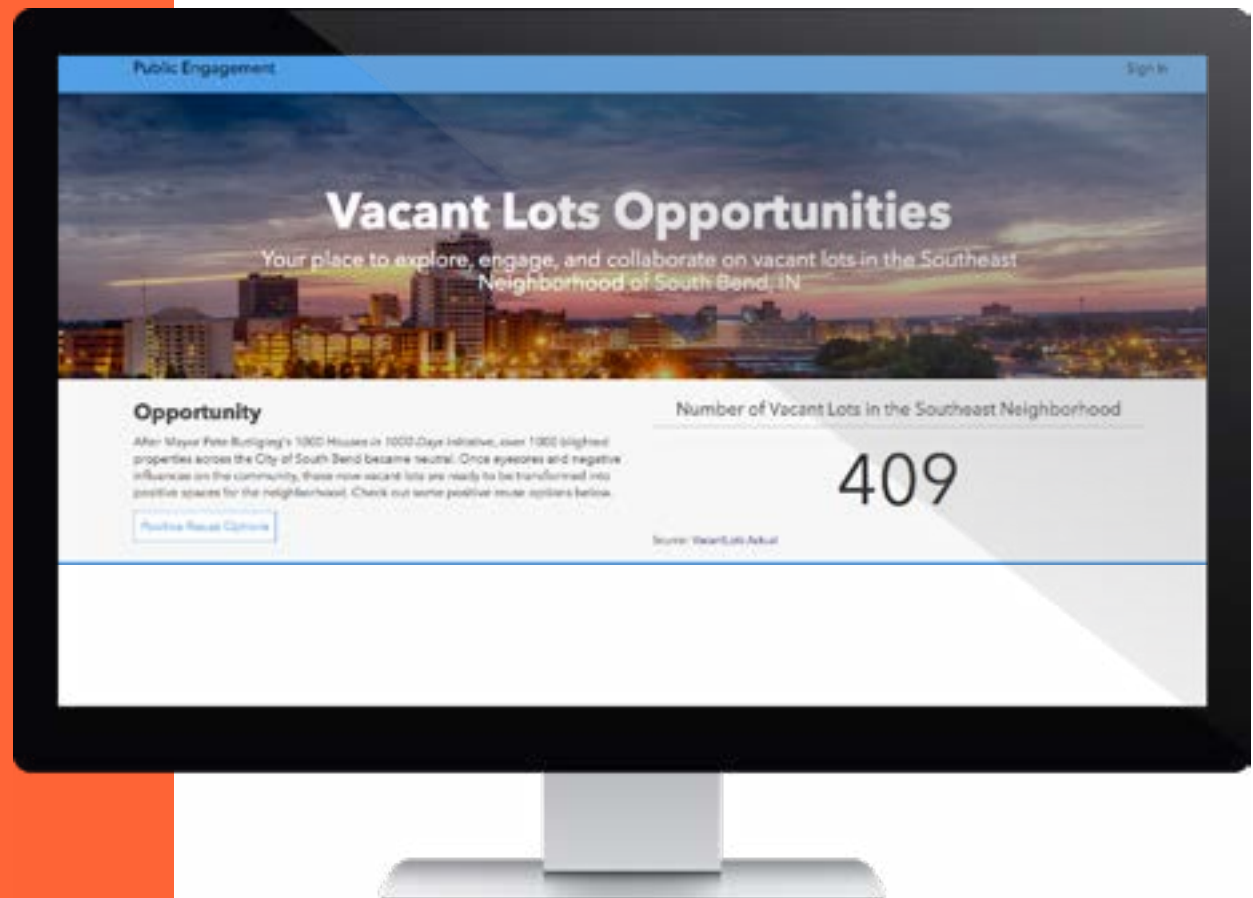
Public Engagement

Sign In

Vacant Lots Opportunities

Your place to explore, engage, and collaborate on vacant lots in the Southeast Neighborhood of South Bend, IN

Opportunity

After Mayor Pete Buttigieg's 1000 Houses in 1000 Days initiative, over 1000 blighted properties across the City of South Bend became neutral. Once eyesores and negative influences on the community, these now vacant lots are ready to be transformed into positive spaces for the neighborhood. Check out some positive reuse options below.

Positive Reuse Options

Number of Vacant Lots in the Southeast Neighborhood

409

Source: VacantLots Actual